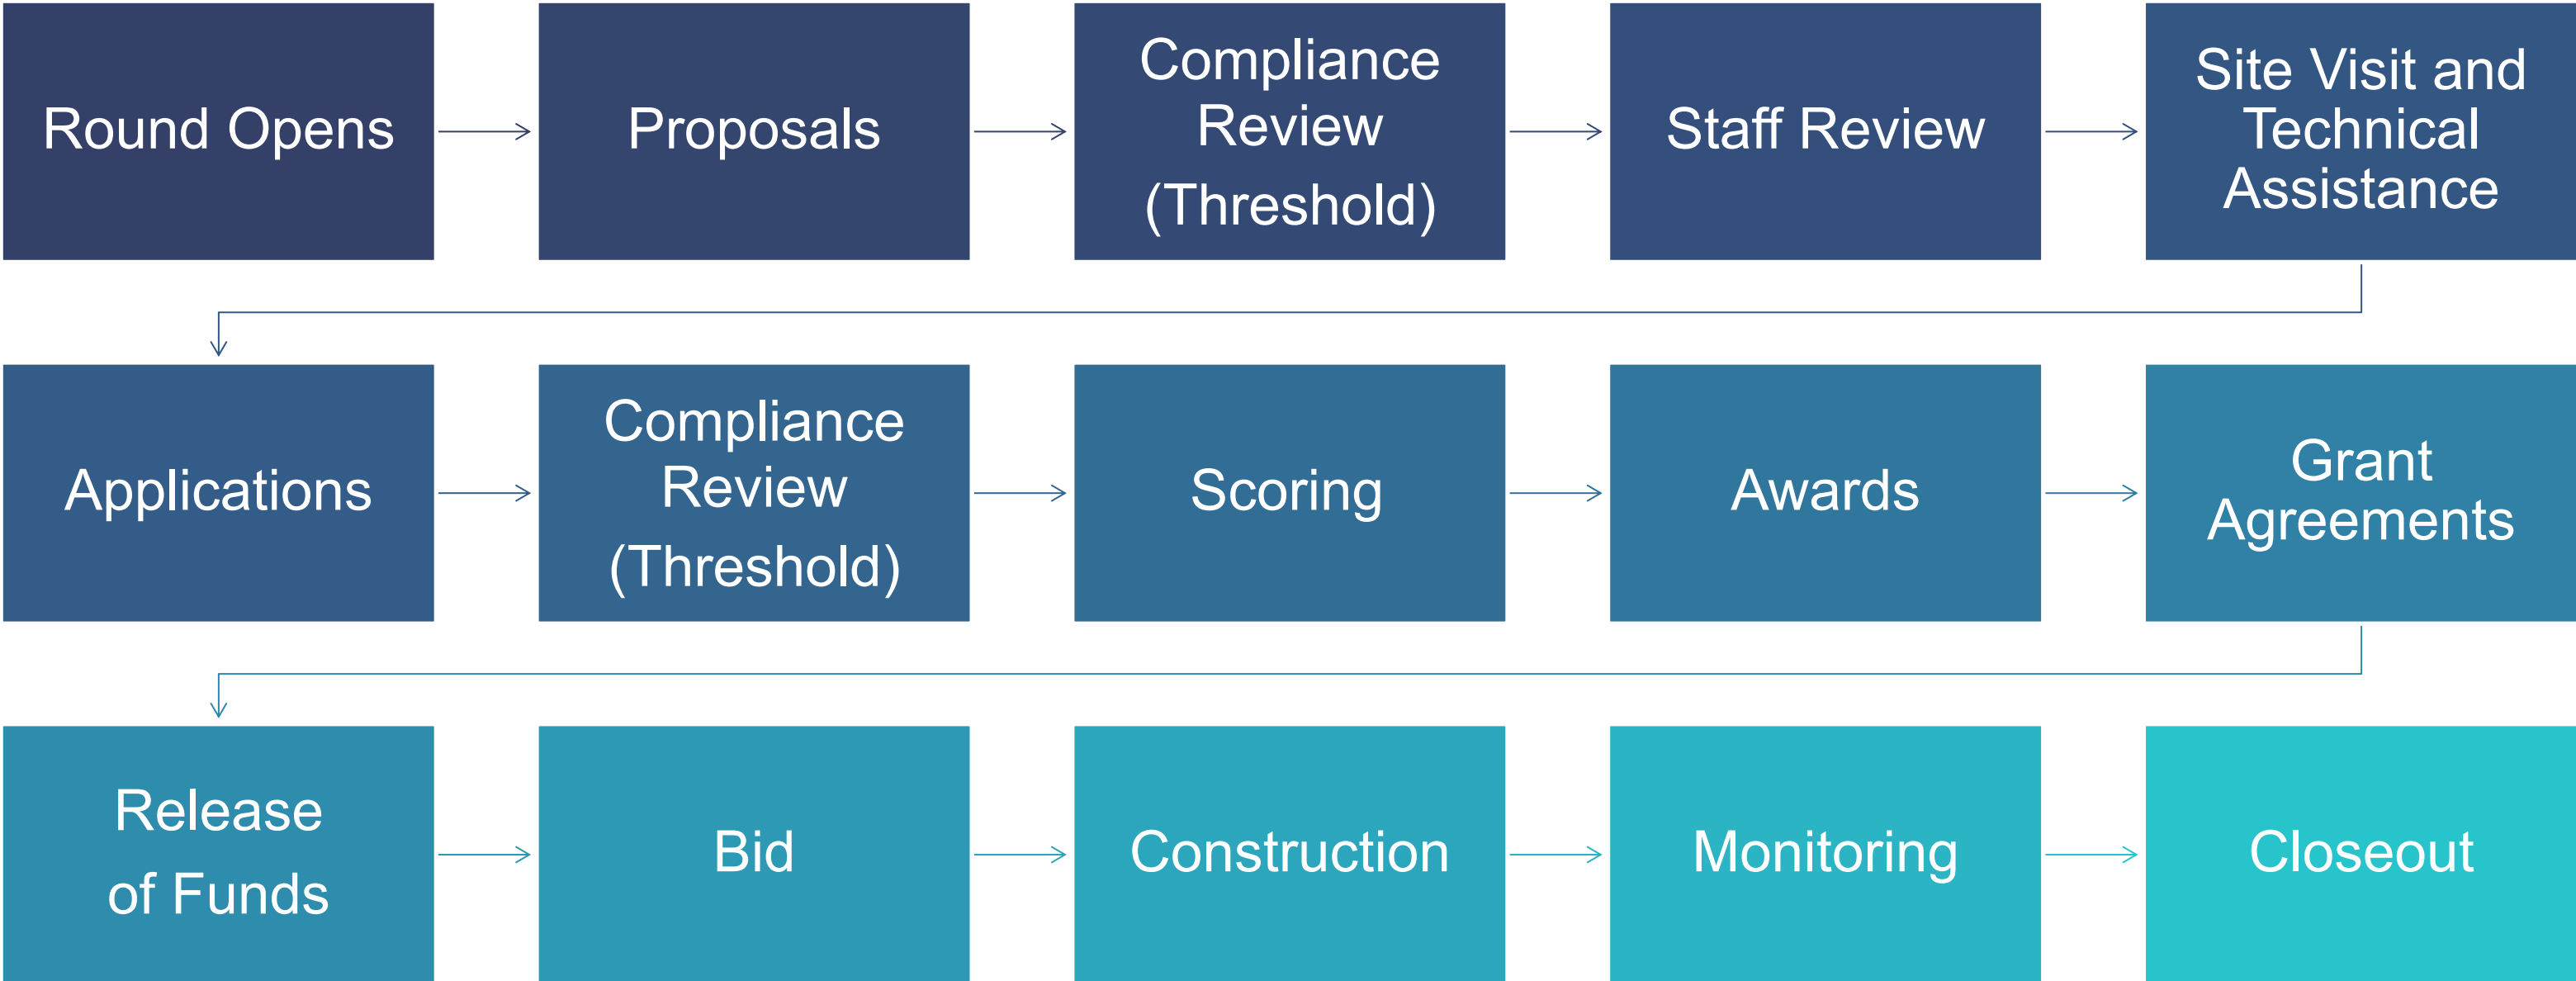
Round Opens

Proposals

Compliance Review (Threshold)

Staff Review

Site Visit and Technical Assistance

Applications

Compliance Review (Threshold)

Scoring

Awards

Grant Agreements

Release of Funds

Bid

Construction

Monitoring

Closeout